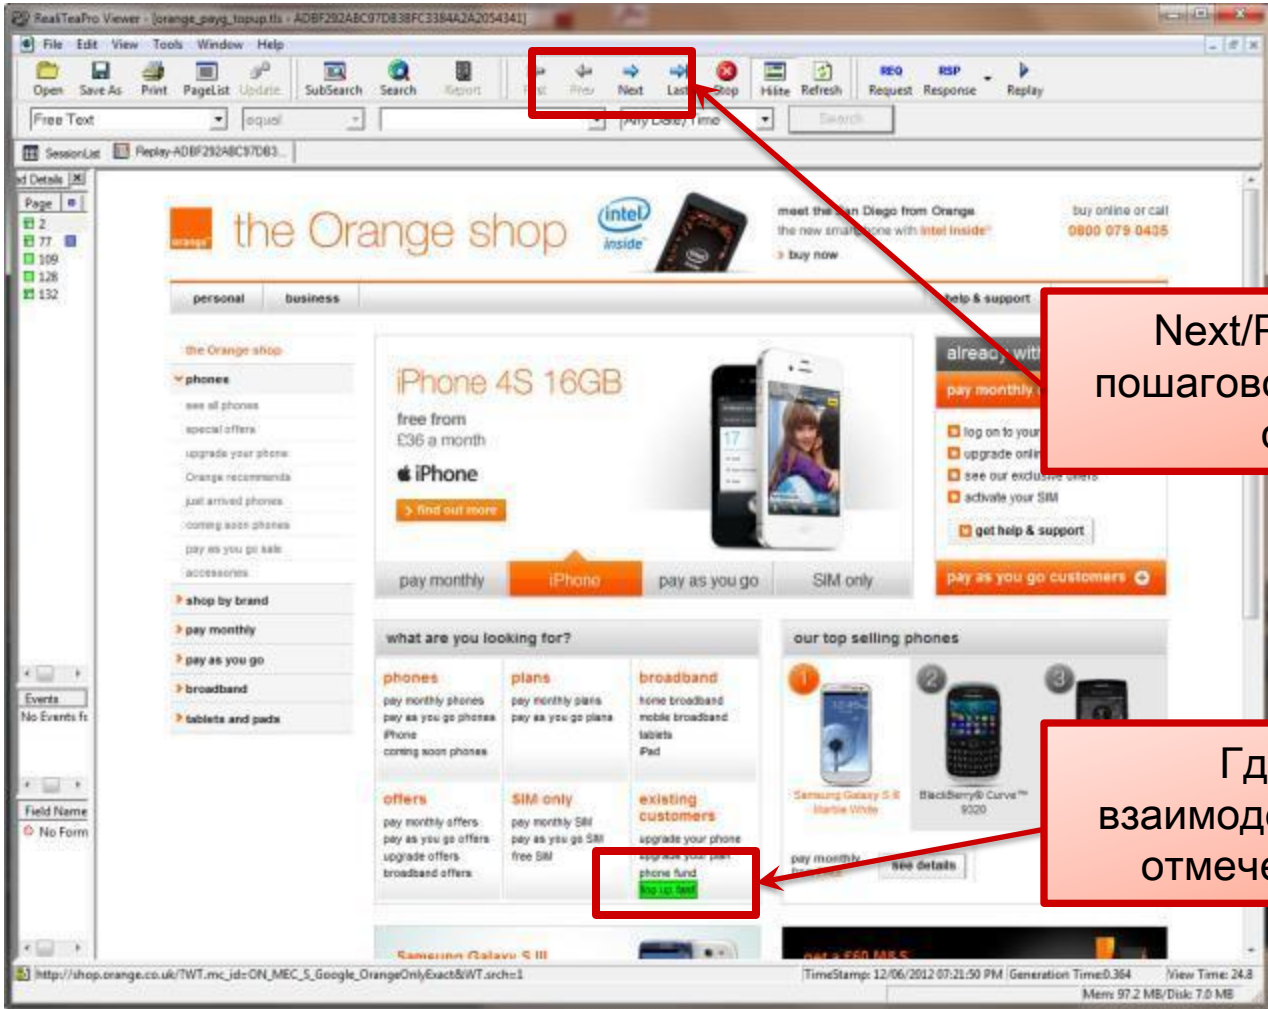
RealTeaPro Viewer - [orange_payg_topup.tls - ADBF292ABC97D838FC3384A2A2054341]

File Edit View Tools Window Help

Open Save As Print PageList Update SubSearch Search Report First Prev Next Last Stop Hilite Refresh Request Response Replay

REQ RSP

Free Text equal Any Date/Time Search

SessionList Replay-ADBF292ABC97DB3...

Details

Page

2
77
109
128
132

Events
No Events fo

Field Name
No Form

the Orange shop

intel inside

meet the San Diego from Orange
the new smartphone with intel inside
buy now

buy online or call
0800 079 0435

personal business help & support

the Orange shop
phones
see all phones
special offers
upgrade your phone
Orange recommends
just arrived phones
coming soon phones
pay as you go sale
accessories
shop by brand
pay monthly
pay as you go
broadband
tablets and pads

iPhone 4S 16GB
free from
£36 a month
iPhone
find out more

pay monthly iPhone pay as you go SIM only

already with
pay monthly
log on to your
upgrade online
see our exclusive offers
activate your SIM
get help & support
pay as you go customers

what are you looking for?

phones
pay monthly phones
pay as you go phones
iPhone
coming soon phones

plans
pay monthly plans
pay as you go plans

broadband
home broadband
mobile broadband
tablets
iPad

offers
pay monthly offers
pay as you go offers
upgrade offers
broadband offers

SIM only
pay monthly SIM
pay as you go SIM
free SIM

existing customers
upgrade your phone
upgrade your plan
phone fund
top up fast

our top selling phones
1 2 3
Samsung Galaxy S II Marble White
BlackBerry® Curve™ 9320
pay monthly
see details

Samsung Galaxy S III

get a £50 M&S

Next/P
пошагов
с

Гд
взаимод
отмече

http://shop.orange.co.uk/TWT.mc_id=ON_MEC_S_Google_OrangeOnlyExact&WT.srch=1

TimeStamp: 12/06/2012 07:21:50 PM Generation Time:0.364 View Time: 24.8
Mem: 97.2 MB/Disk: 7.0 MB